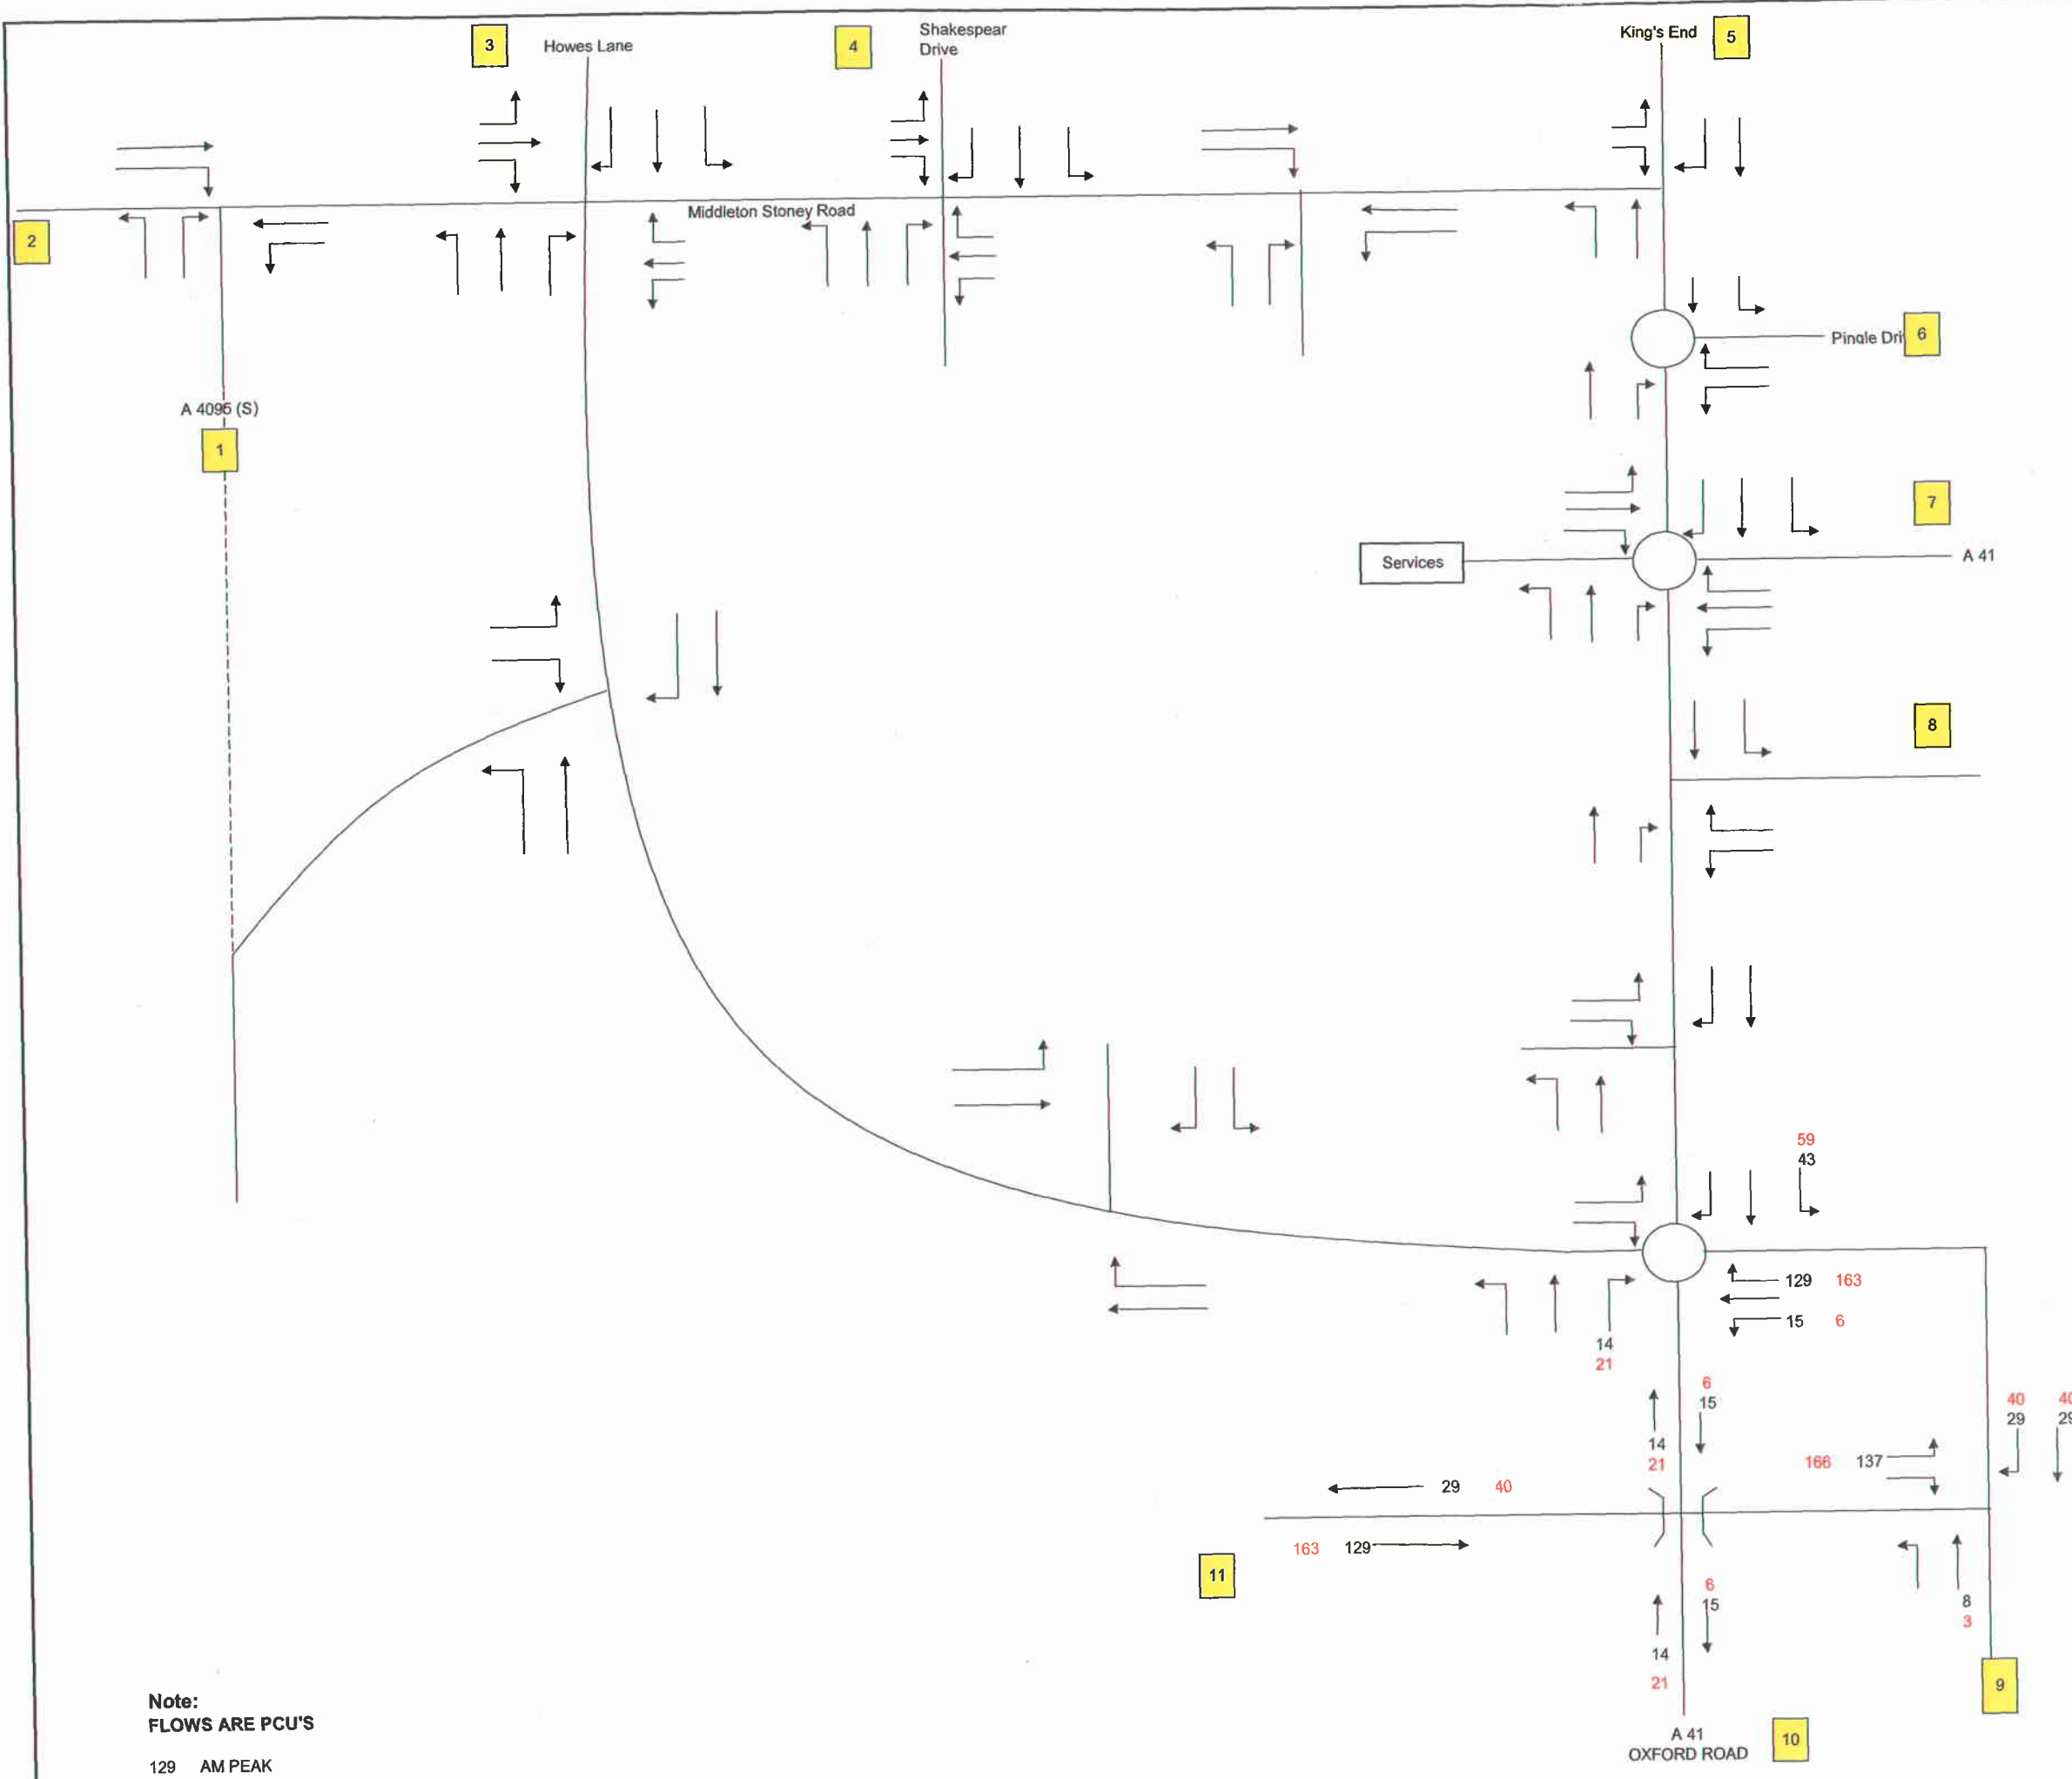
3 Howes Lane

4 Shakespear Drive

King's End 5

2

Middleton Stoney Road

Pingle Dri 6

A 4095 (S)

1

7

Services

A 41

8

59
43

129 163

15 6

14
21

6
15

14
21

40
29

40
29

166 137

29 40

163 129

11

6
15

14
21

8
3

9

Note:
FLOWS ARE PCU'S

129 AM PEAK

A 41
OXFORD ROAD

10